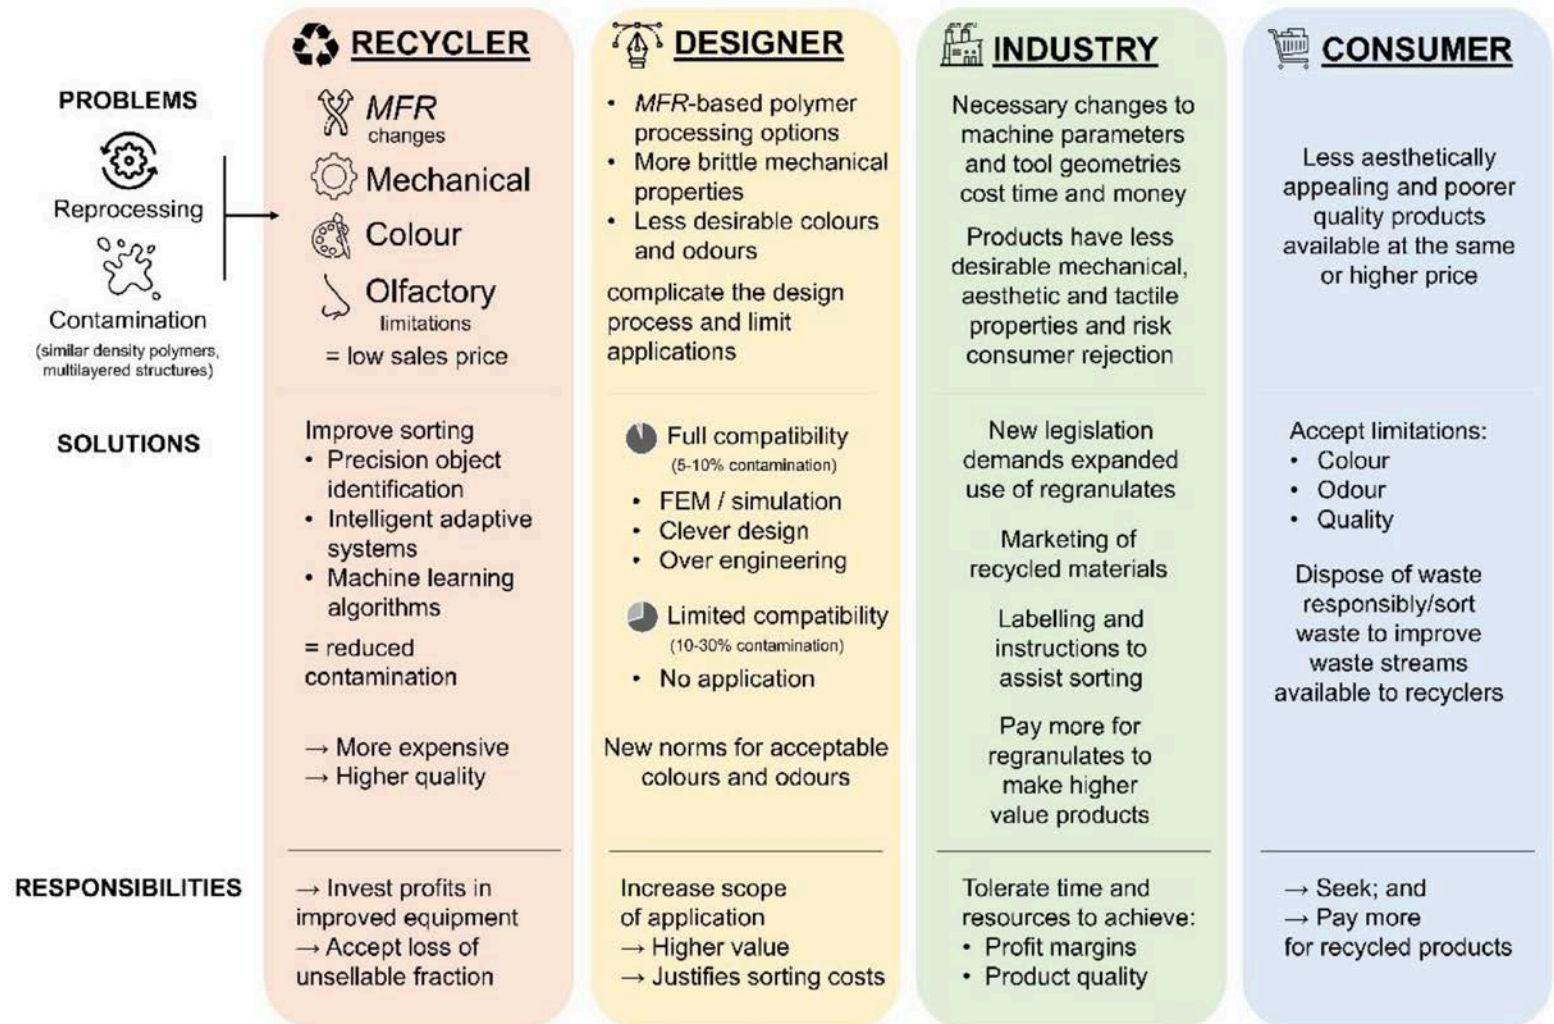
PROBLEMS

Reprocessing

Contamination
(similar density polymers, multilayered structures)

SOLUTIONS

RESPONSIBILITIES

RECYCLER

MFR changes
Mechanical
Colour
Olfactory limitations
= low sales price

Improve sorting
• Precision object identification
• Intelligent adaptive systems
• Machine learning algorithms
= reduced contamination

→ More expensive
→ Higher quality

→ Invest profits in improved equipment
→ Accept loss of unsellable fraction

DESIGNER

• MFR-based polymer processing options
• More brittle mechanical properties
• Less desirable colours and odours
complicate the design process and limit applications

Full compatibility
(5-10% contamination)
• FEM / simulation
• Clever design
• Over engineering

Limited compatibility
(10-30% contamination)
• No application

New norms for acceptable colours and odours

Increase scope of application
→ Higher value
→ Justifies sorting costs

INDUSTRY

Necessary changes to machine parameters and tool geometries cost time and money

Products have less desirable mechanical, aesthetic and tactile properties and risk consumer rejection

New legislation demands expanded use of regranulates

Marketing of recycled materials

Labelling and instructions to assist sorting

Pay more for regranulates to make higher value products

Tolerate time and resources to achieve:
• Profit margins
• Product quality

CONSUMER

Less aesthetically appealing and poorer quality products available at the same or higher price

Accept limitations:
• Colour
• Odour
• Quality

Dispose of waste responsibly/sort waste to improve waste streams available to recyclers

→ Seek; and
→ Pay more
for recycled products